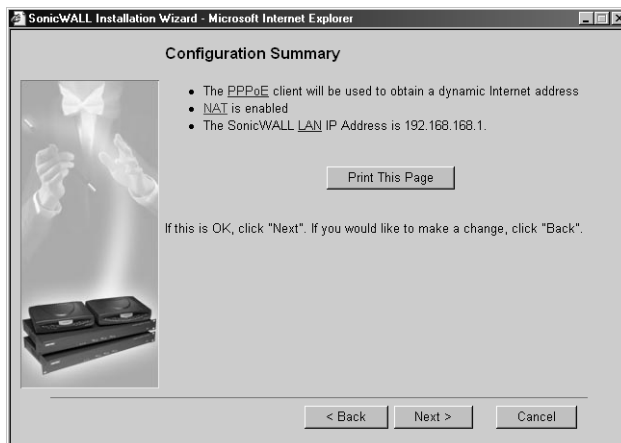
SonicWALL Installation Wizard - Microsoft Internet Explorer

Configuration Summary

- The PPPoE client will be used to obtain a dynamic Internet address
- NAT is enabled
- The SonicWALL LAN IP Address is 192.168.168.1.

Print This Page

If this is OK, click "Next". If you would like to make a change, click "Back".

< Back
Next >
Cancel